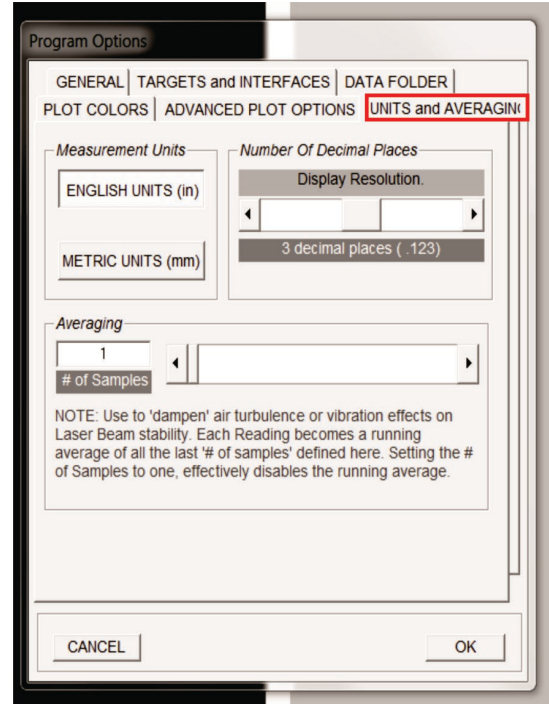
Program Options

GENERAL | TARGETS and INTERFACES | DATA FOLDER
PLOT COLORS | ADVANCED PLOT OPTIONS | UNITS and AVERAGIN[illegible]

Measurement Units
ENGLISH UNITS (in)
METRIC UNITS (mm)

Number Of Decimal Places
Display Resolution.
3 decimal places ( .123)

Averaging
1
# of Samples

NOTE: Use to 'dampen' air turbulence or vibration effects on Laser Beam stability. Each Reading becomes a running average of all the last '# of samples' defined here. Setting the # of Samples to one, effectively disables the running average.

CANCEL
OK